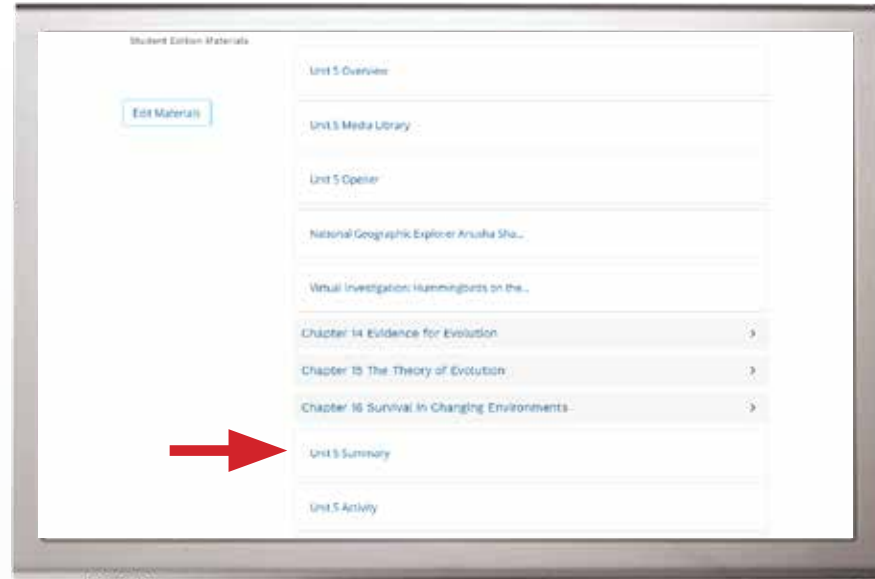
Student Edition Materials

Edit Materials

Unit 5 Overview

Unit 5 Media Library

Unit 5 Opener

National Geographic Explorer Anusha Sha...

Virtual Investigation: Hummingbirds on the...

Chapter 14 Evidence for Evolution >

Chapter 15 The Theory of Evolution >

Chapter 16 Survival in Changing Environments >

Unit 5 Summary

Unit 5 Activity